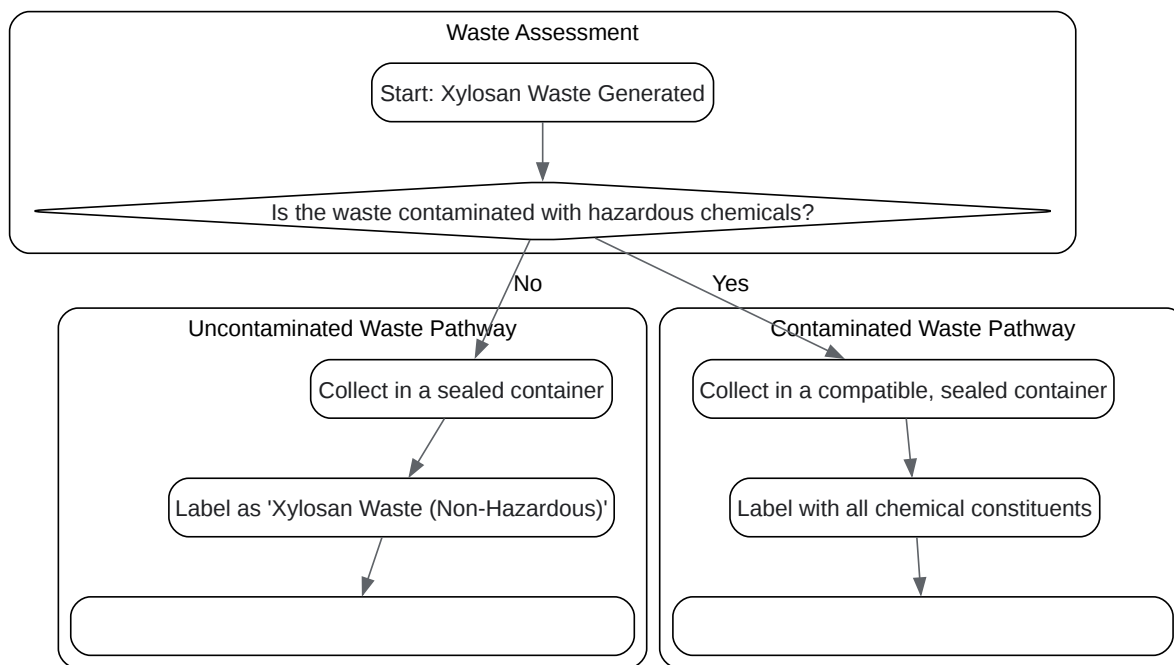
Waste Assessment

Start: Xylosan Waste Generated

Is the waste contaminated with hazardous chemicals?

No

Yes

Uncontaminated Waste Pathway

Collect in a sealed container

Label as 'Xylosan Waste (Non-Hazardous)'

Contaminated Waste Pathway

Collect in a compatible, sealed container

Label with all chemical constituents